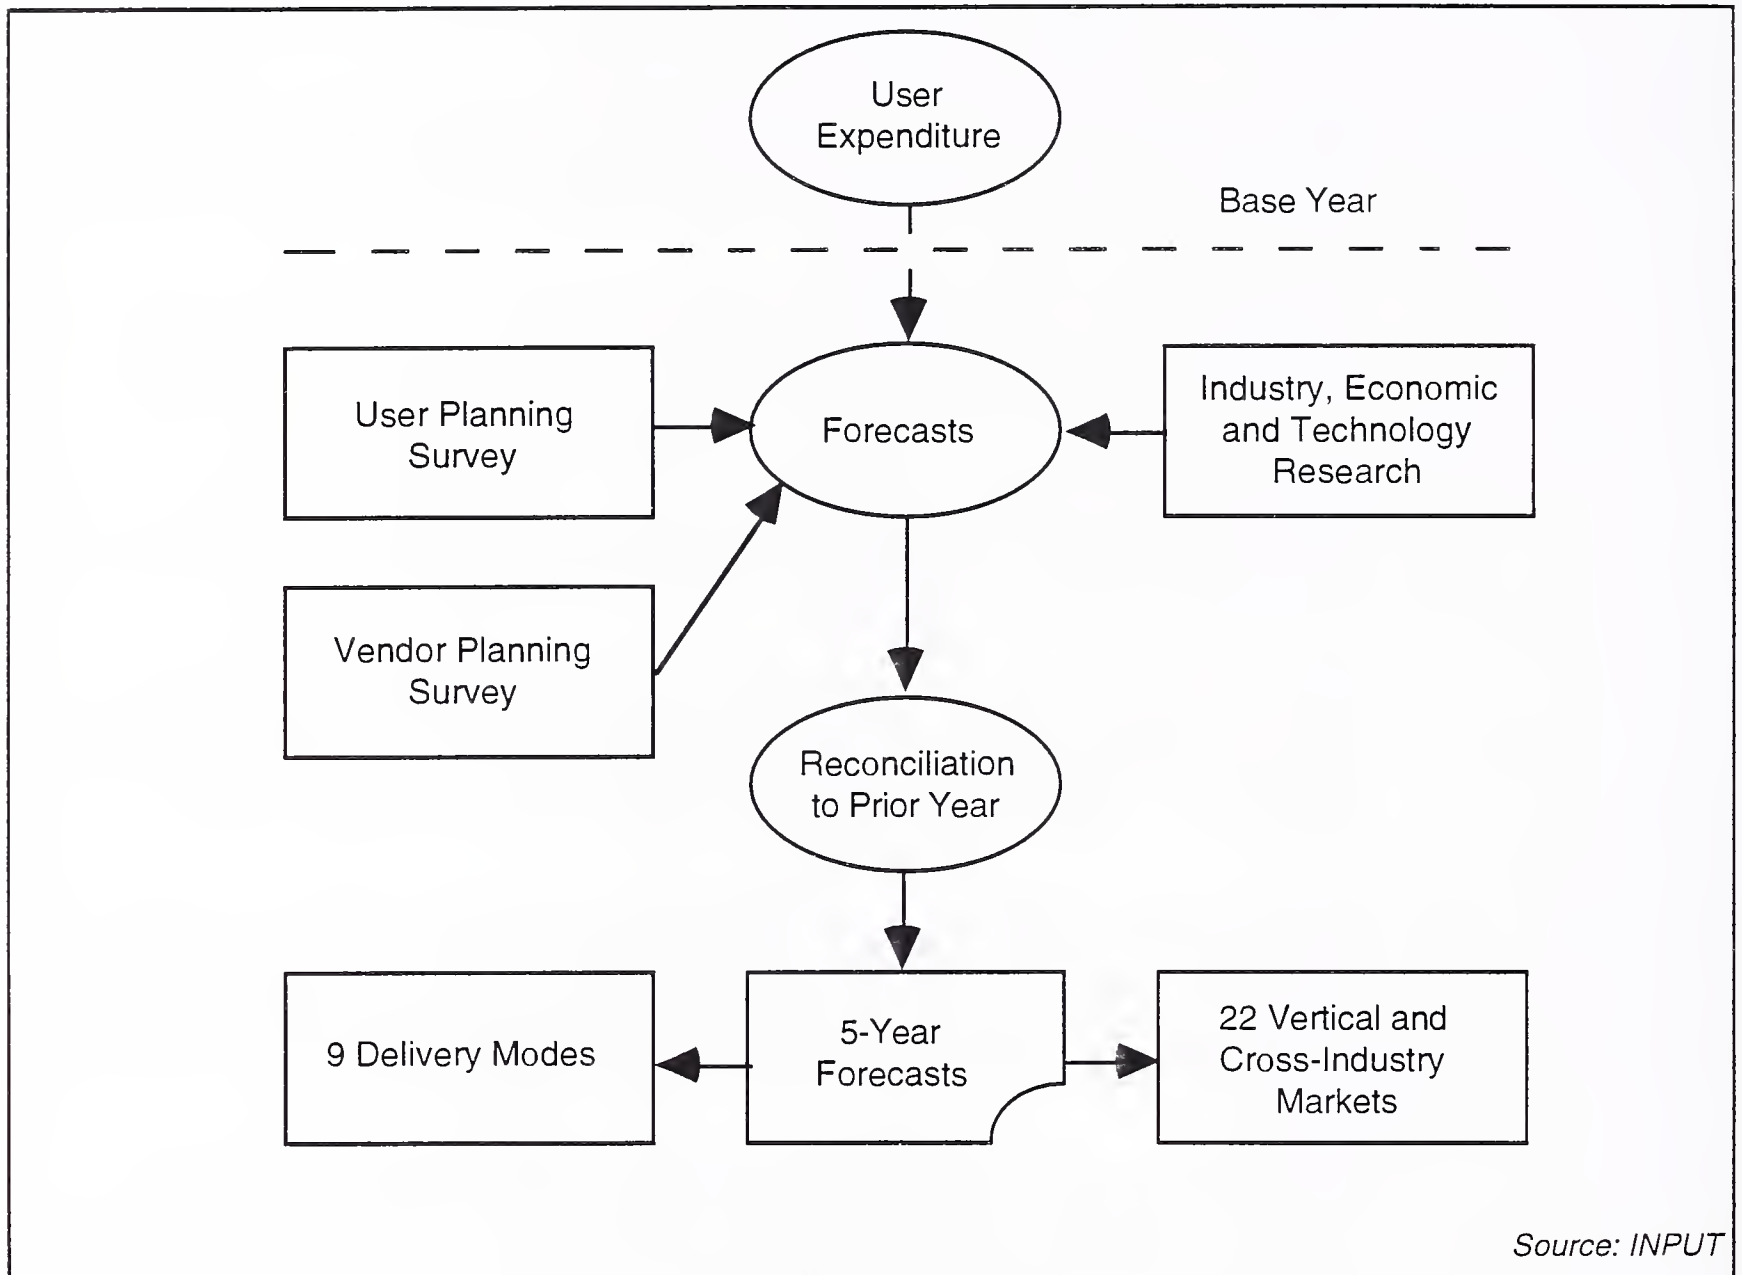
User Expenditure

Base Year

User Planning Survey

Forecasts

Industry, Economic and Technology Research

Vendor Planning Survey

Reconciliation to Prior Year

9 Delivery Modes

5-Year Forecasts

22 Vertical and Cross-Industry Markets

Source: INPUT